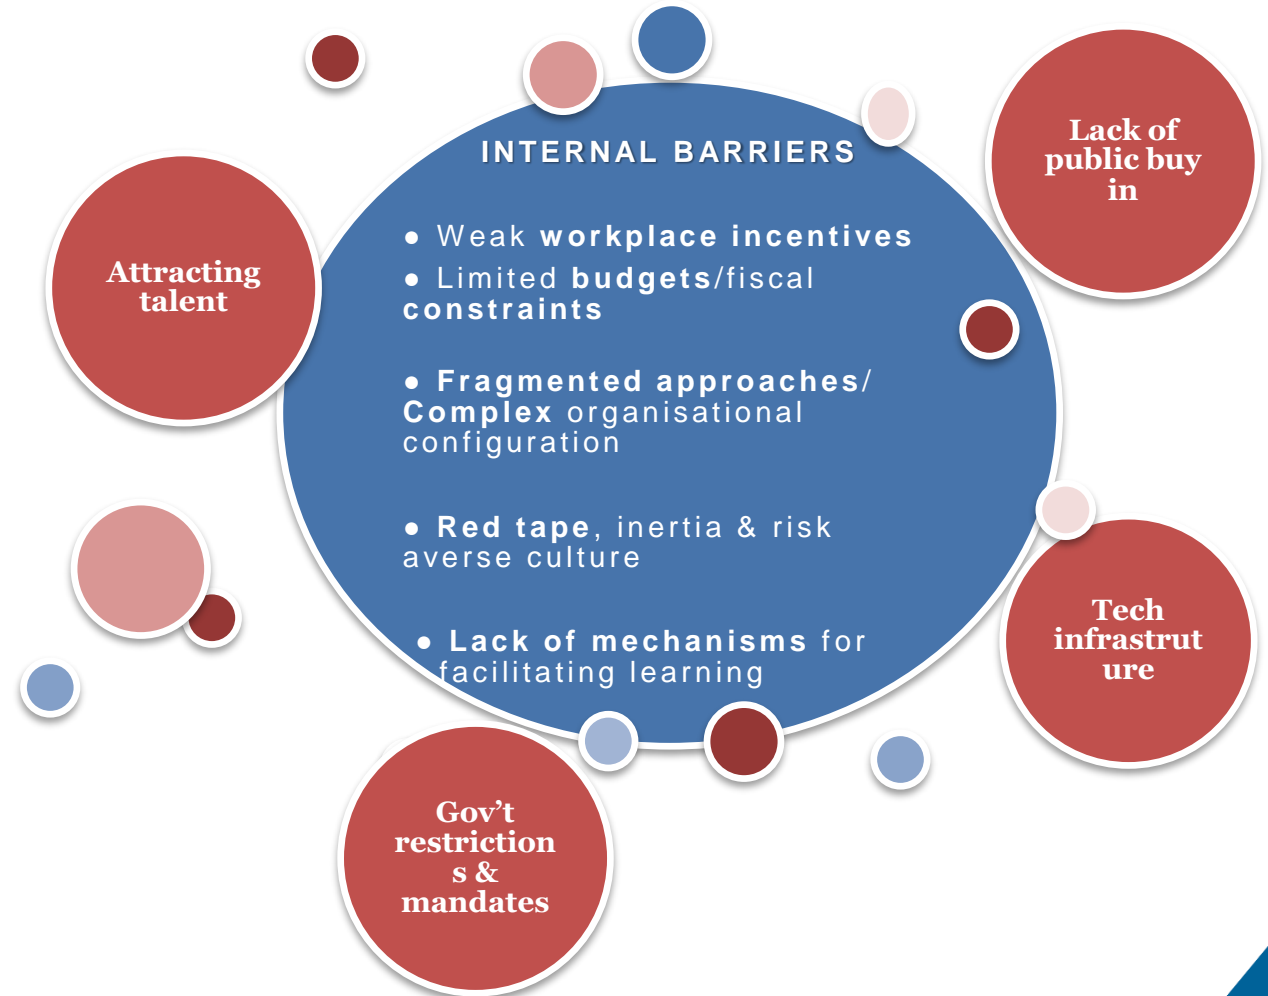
INTERNAL BARRIERS

● Weak **workplace incentives**

● Limited **budgets**/fiscal **constraints**

● **Fragmented approaches**/ **Complex** organisational configuration

● **Red tape**, inertia & risk averse culture

● **Lack of mechanisms** for facilitating learning

Attracting talent

Lack of public buy in

Tech infrastrut ure

Gov't restriction s & mandates